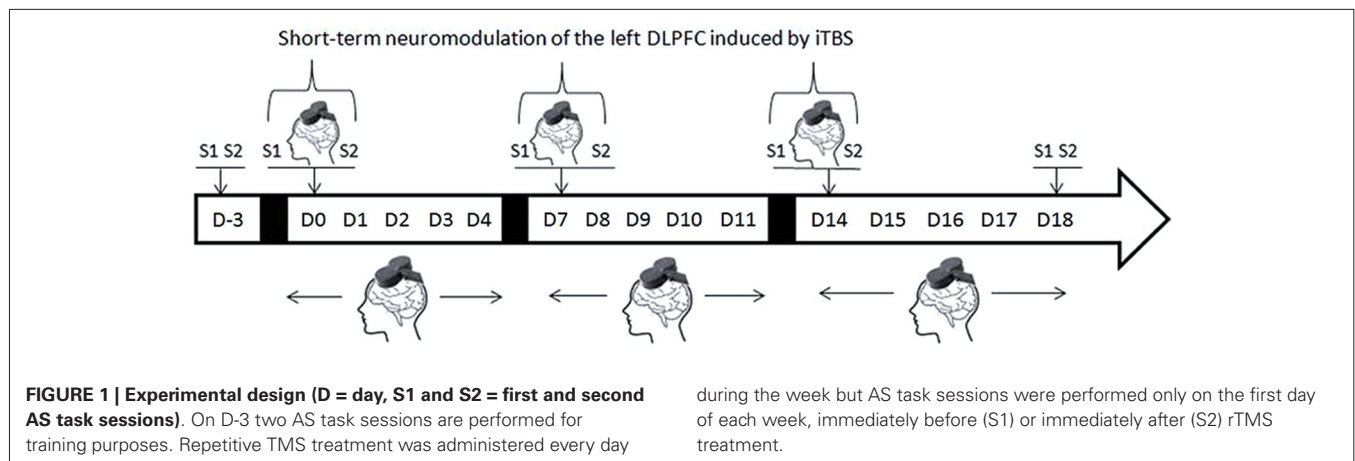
Short-term neuromodulation of the left DLPFC induced by iTBS

S1 S2

S1

S2

S1

S2

S1

S2

S1 S2

D-3

D0 D1 D2 D3 D4

D7 D8 D9 D10 D11

D14 D15 D16 D17 D18

**FIGURE 1 | Experimental design (D = day, S1 and S2 = first and second AS task sessions)**. On D-3 two AS task sessions are performed for training purposes. Repetitive TMS treatment was administered every day during the week but AS task sessions were performed only on the first day of each week, immediately before (S1) or immediately after (S2) rTMS treatment.